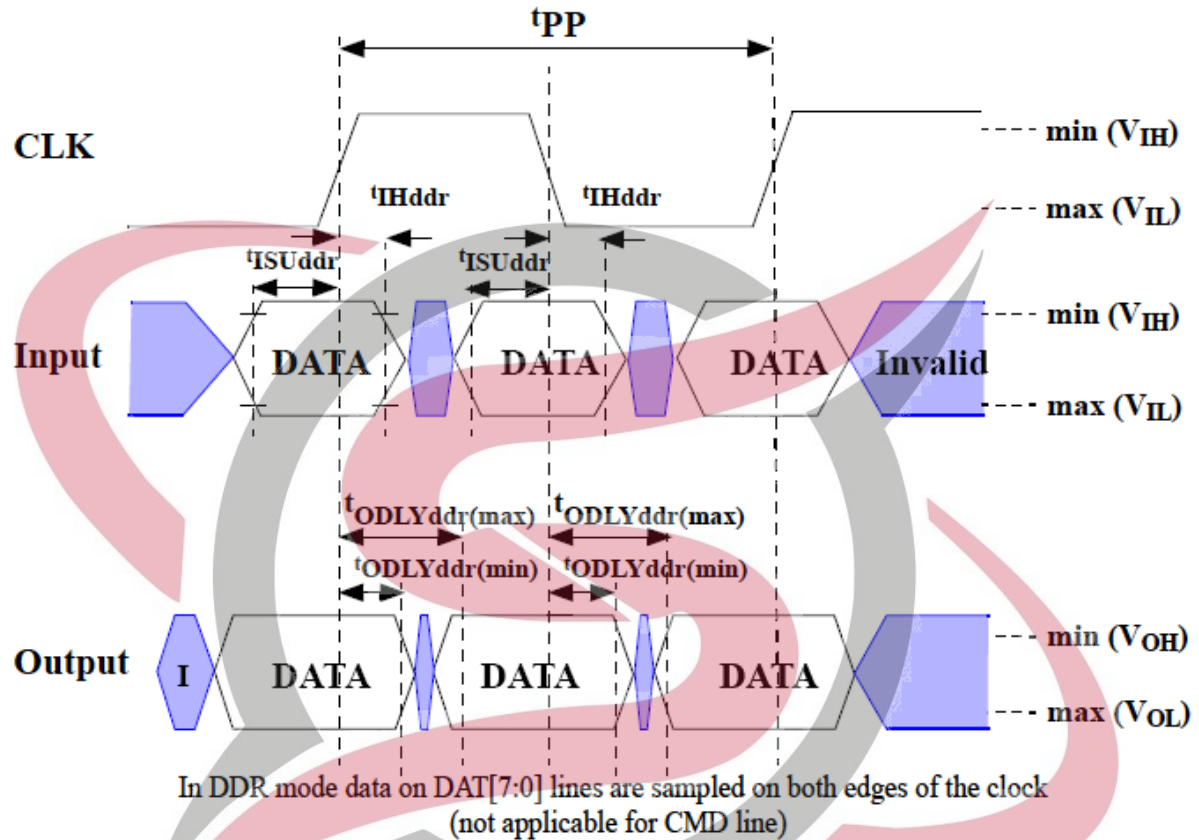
$t_{PP}$

CLK

min ($V_{IH}$)

max ($V_{IL}$)

$t_{IHddr}$

$t_{IHddr}$

$t_{ISUddr}$

$t_{ISUddr}$

Input

DATA

DATA

DATA

Invalid

min ($V_{IH}$)

max ($V_{IL}$)

$t_{ODLYddr(max)}$

$t_{ODLYddr(max)}$

$t_{ODLYddr(min)}$

$t_{ODLYddr(min)}$

Output

I

DATA

DATA

DATA

min ($V_{OH}$)

max ($V_{OL}$)

In DDR mode data on DAT[7:0] lines are sampled on both edges of the clock (not applicable for CMD line)